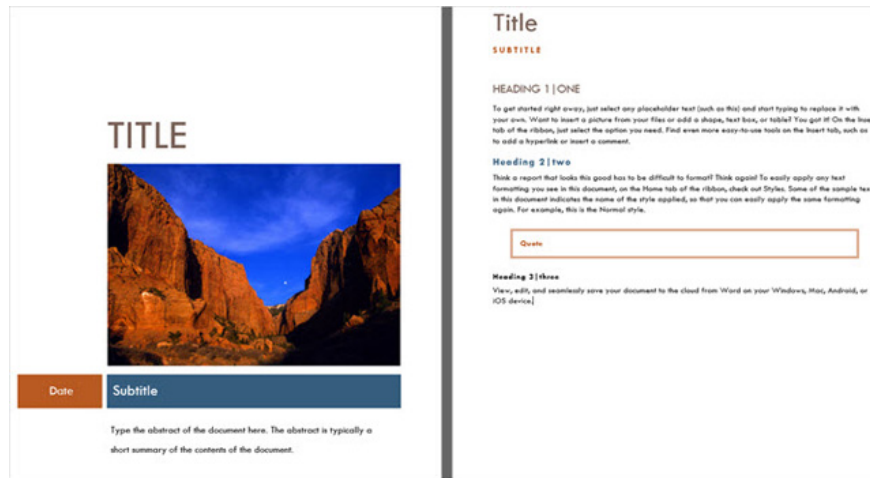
TITLE

Date

Subtitle

Type the abstract of the document here. The abstract is typically a short summary of the contents of the document.

Title

SUBTITLE

HEADING 1 | ONE

To get started right away, just select any placeholder text (such as this) and start typing to replace it with your own. Want to insert a picture from your files or add a shape, text box, or table? You got it! On the Insert tab of the ribbon, just select the option you need. Find even more easy-to-use tools on the Insert tab, such as to add a hyperlink or insert a comment.

Heading 2 | two

Think a report that looks this good has to be difficult to format? Think again! To easily apply any text formatting you see in this document, on the Home tab of the ribbon, check out Styles. Some of the sample text in this document indicates the name of the style applied, so that you can easily apply the same formatting again. For example, this is the Normal style.

Quote

Heading 3 | three

View, edit, and seamlessly save your document to the cloud from Word on your Windows, Mac, Android, or iOS device.